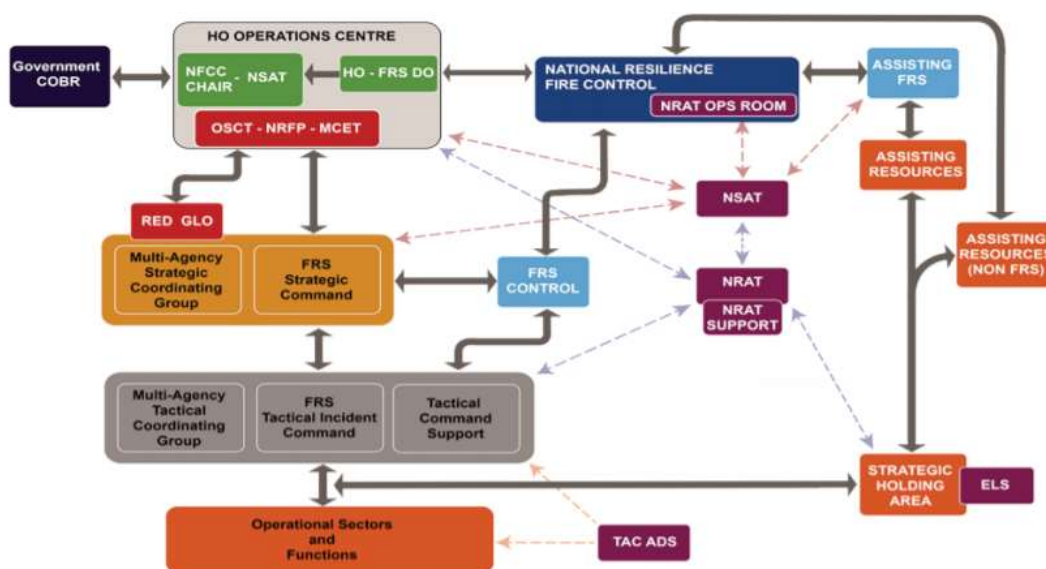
Government COBR

HO OPERATIONS CENTRE

NFCC CHAIR - NSAT

HO - FRS DO

OSCT - NRFP - MCET

NATIONAL RESILIENCE FIRE CONTROL

NRAT OPS ROOM

ASSISTING FRS

ASSISTING RESOURCES

RED GLO

NSAT

Multi-Agency Strategic Coordinating Group

FRS Strategic Command

FRS CONTROL

NRAT

NRAT SUPPORT

ASSISTING RESOURCES (NON FRS)

Multi-Agency Tactical Coordinating Group

FRS Tactical Incident Command

Tactical Command Support

STRATEGIC HOLDING AREA

ELS

Operational Sectors and Functions

TAC ADS